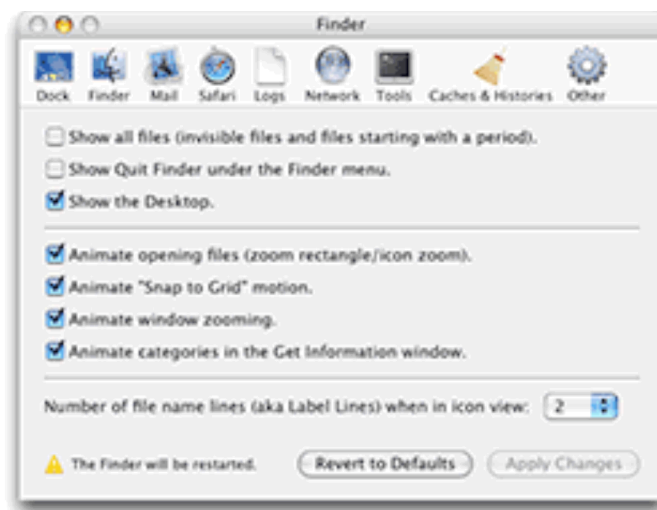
Finder

Dock Finder Mail Safari Logs Network Tools Caches & Histories Other

Show all files (invisible files and files starting with a period).
Show Quit Finder under the Finder menu.
Show the Desktop.

Animate opening files (zoom rectangle/icon zoom).
Animate "Snap to Grid" motion.
Animate window zooming.
Animate categories in the Get Information window.

Number of file name lines (aka Label Lines) when in icon view: 2

The Finder will be restarted. Revert to Defaults Apply Changes